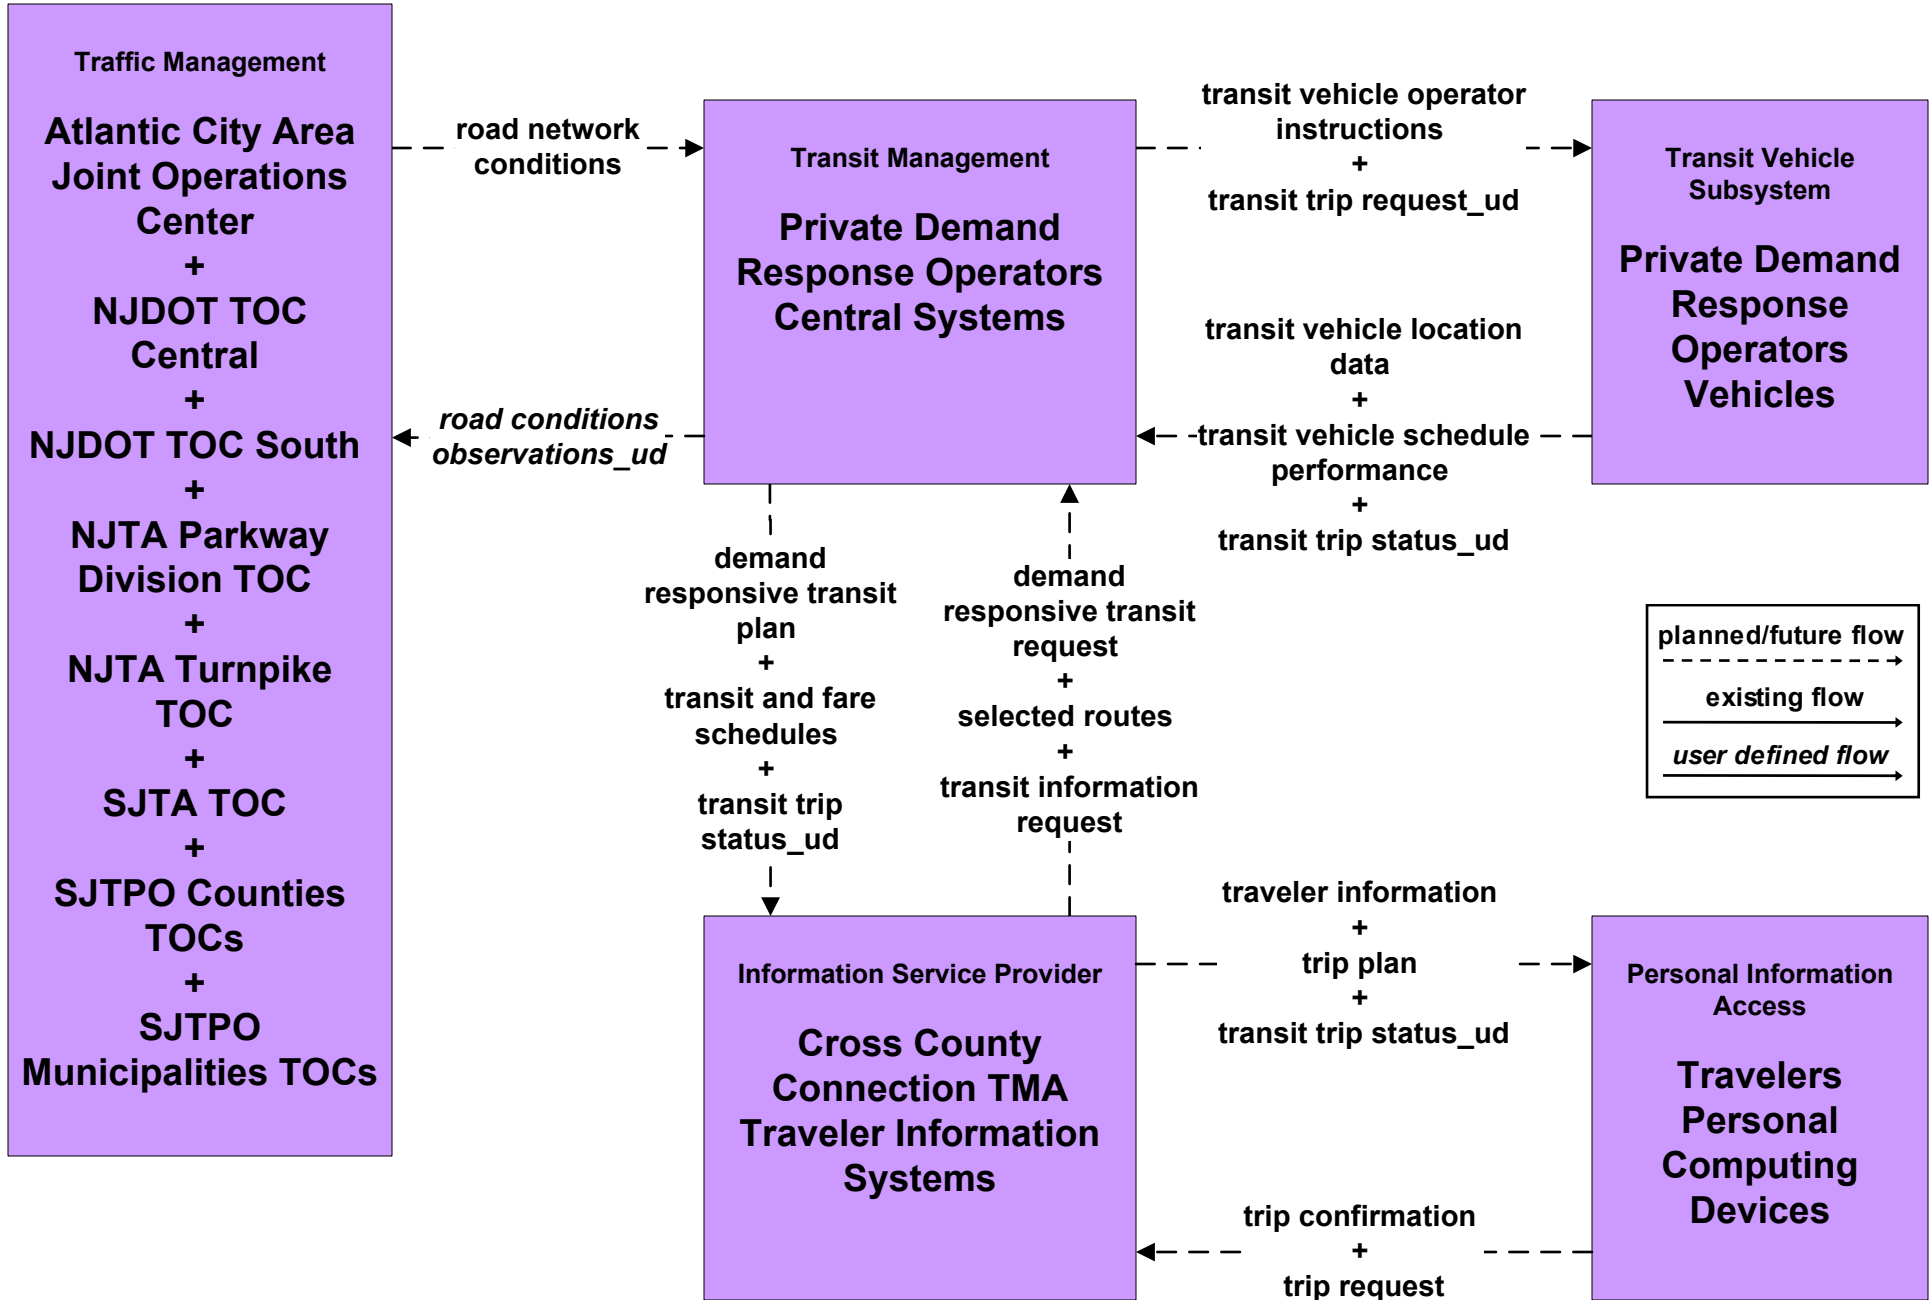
Traffic Management

Atlantic City Area Joint Operations Center
+
NJDOT TOC Central
+
NJDOT TOC South
+
NJTA Parkway Division TOC
+
NJTA Turnpike TOC
+
SJTA TOC
+
SJTPO Counties TOCs
+
SJTPO Municipalities TOCs

road network conditions

road conditions observations_ud

Transit Management

Private Demand Response Operators Central Systems

transit vehicle operator instructions
+
transit trip request_ud

Transit Vehicle Subsystem

Private Demand Response Operators Vehicles

transit vehicle location data
+
transit vehicle schedule performance
+
transit trip status_ud

demand responsive transit plan
+
transit and fare schedules
+
transit trip status_ud

demand responsive transit request
+
selected routes
+
transit information request

planned/future flow
existing flow
user defined flow

Information Service Provider

Cross County Connection TMA Traveler Information Systems

traveler information
+
trip plan
+
transit trip status_ud

Personal Information Access

Travelers Personal Computing Devices

trip confirmation
+
trip request